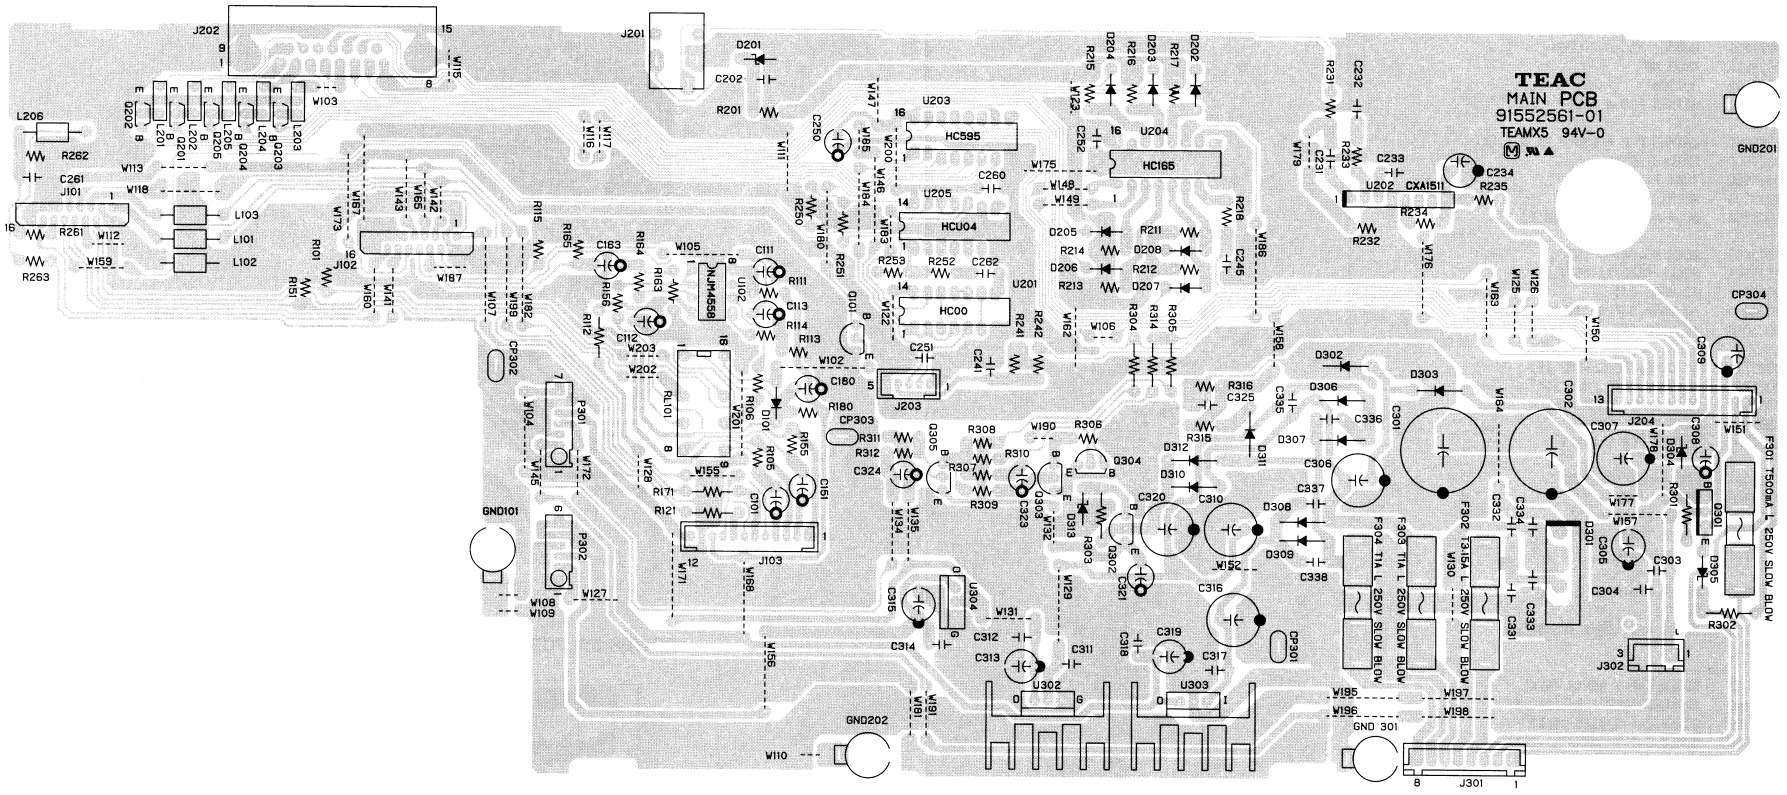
TEAC
MAIN PCB
91552561-01
TEAMX5 94V-0

J202
15
9
1
8
W115
J201
D201
C202
R201
W103
L206
R262
C261
W113
W118
J101
16
R261
W112
W159
R263
L103
L101
L102
Q202 E B
L201
Q201
L202
Q205
L205
Q204
L204
Q203
L203
W116
W117
W111
C250
W147
W185
W200
16
U203
HC595
R215
W123
D204
R216
D203
R217
D202
C252
16
U204
HC165
W175
R231
C232
W179
C231
R233
C233
C234
R235
U202
CXA1511
R234
R232
W176
GND201
W173
W167
W143
W165
W142
W187
R101
J102
16
1
R151
W160
W141
W107
W199
W192
R115
R165
C163
R156
R164
W105
C111
R111
NJM4558
U102
R163
C113
R114
R112
C112
W203
W202
R113
Q101
W102
R250
W180
R251
W146
W184
W183
U205
HCU04
14
C260
W148
W149
D205
R211
R214
D208
D206
R212
R213
D207
R218
C245
W186
R253
R252
C262
W122
14
U201
HC00
R241
R242
W162
W106
R304
R314
R305
W158
W163
W125
W126
W150
CP304
C309
CP302
7
P301
W104
W145
W172
1
16
RL101
8
R106
W201
D101
R105
W128
R171
R121
W155
R155
C101
C151
C180
R180
C251
5
J203
1
C241
CP303
R311
R312
Q305
R308
C324
R307
R310
R309
W190
R306
Q304
E
B
C323
Q303
D313
W132
W134
W135
R316
C325
R315
C335
D311
D306
C336
D307
D302
D303
C301
C302
W164
13
J204
W151
C307
W178
C308
D304
F301 T500mA L 250V SLOW BLOW
R301
Q301
C306
D310
D312
C320
C310
C337
D308
D309
C338
C332
C334
D301
W157
C305
C303
D305
C304
GND101
6
P302
1
W108
W109
W127
12
J103
1
W171
W166
W156
R303
Q302
C321
W129
W152
C316
F304 T1A L 250V SLOW BLOW
F303 T1A L 250V SLOW BLOW
W130
F302 T315mA L 250V SLOW BLOW
C333
C331
R302
3
J302
1
C315
O
U304
G
I
C314
W131
C312
C313
C311
C318
C319
C317
CP301
U302
O G
U303
O I
W195
W196
W197
W198
GND202
W181
W191
W110
GND 301
8
J301
1